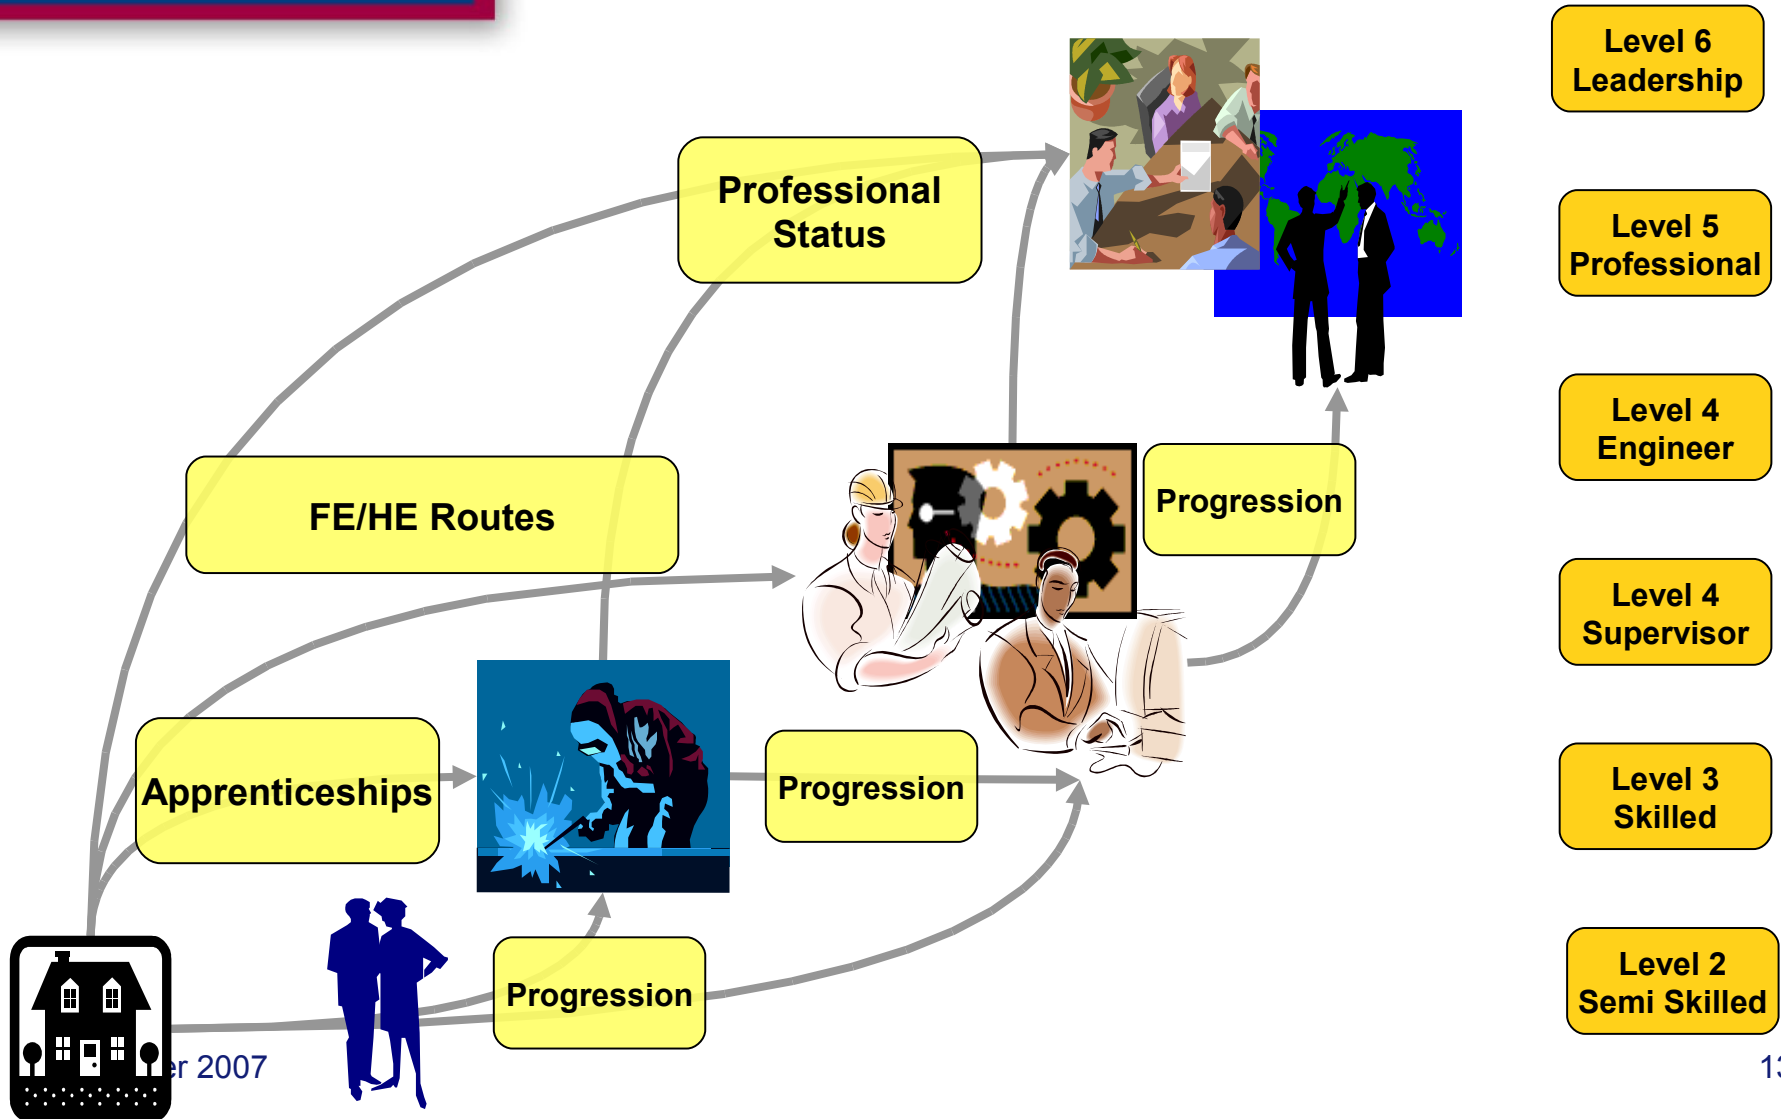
Level 6 Leadership

Level 5 Professional

Level 4 Engineer

Level 4 Supervisor

Level 3 Skilled

Level 2 Semi Skilled

Professional Status

FE/HE Routes

Progression

Apprenticeships

Progression

Progression

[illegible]r 2007

1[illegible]